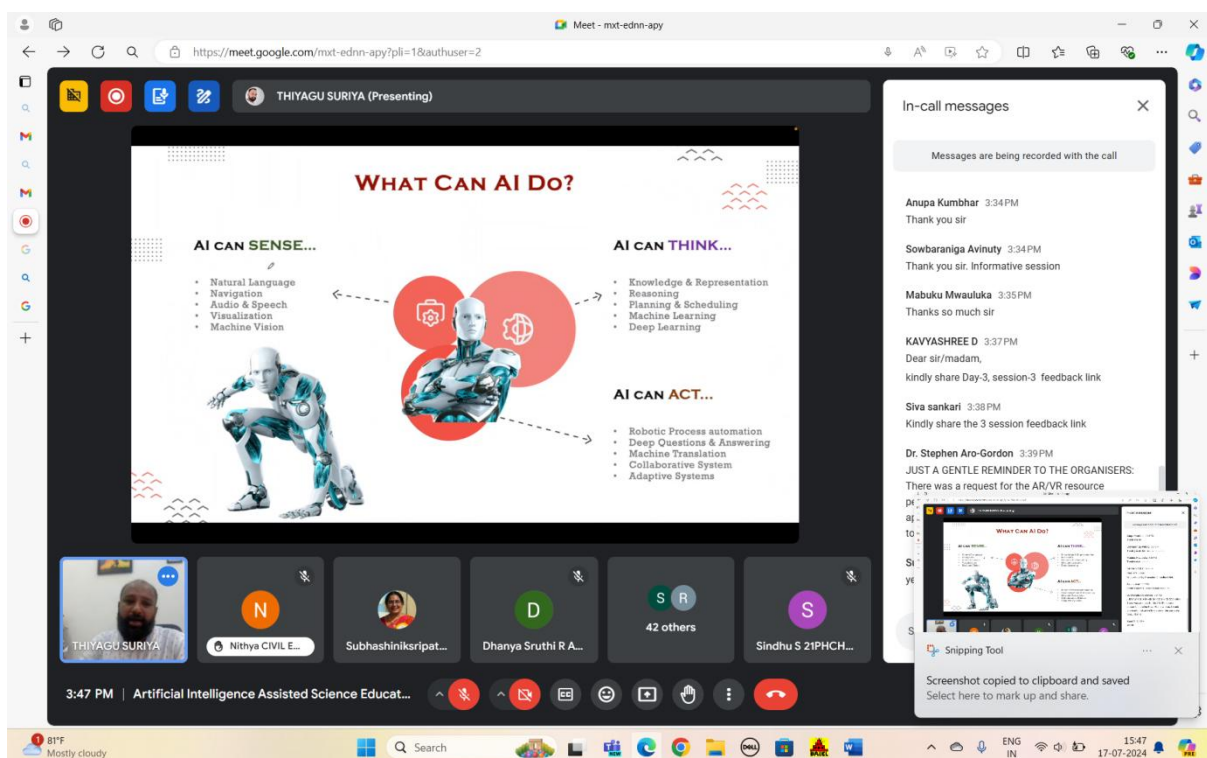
Meet - mxt-ednn-apy

https://meet.google.com/mxt-ednn-apy?pli=1&authuser=2

THIYAGU SURIYA (Presenting)

WHAT CAN AI DO?

AI CAN SENSE...
• Natural Language
• Navigation
• Audio & Speech
• Visualization
• Machine Vision

AI CAN THINK...
• Knowledge & Representation
• Reasoning
• Planning & Scheduling
• Machine Learning
• Deep Learning

AI CAN ACT...
• Robotic Process automation
• Deep Questions & Answering
• Machine Translation
• Collaborative System
• Adaptive Systems

In-call messages

Messages are being recorded with the call

Anupa Kumbhar 3:34 PM
Thank you sir

Sowbaraniga Avinuty 3:34 PM
Thank you sir. Informative session

Mabuku Mwauluka 3:35 PM
Thanks so much sir

KAVYASHREE D 3:37 PM
Dear sir/madam,
kindly share Day-3, session-3 feedback link

Siva sankari 3:38 PM
Kindly share the 3 session feedback link

Dr. Stephen Aro-Gordon 3:39 PM
JUST A GENTLE REMINDER TO THE ORGANISERS:
There was a request for the AR/VR resource
pe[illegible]
ap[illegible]
to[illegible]

Si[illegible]
ye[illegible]

THIYAGU SURIYA

N
Nithya CIVIL E...

Subhashiniksripat...

D
Dhanya Sruthi R A...

S R
42 others

S
Sindhu S 21PHCH...

3:47 PM | Artificial Intelligence Assisted Science Educat...

Snipping Tool
Screenshot copied to clipboard and saved
Select here to mark up and share.

81°F
Mostly cloudy

Search

ENG
IN

15:47
17-07-2024